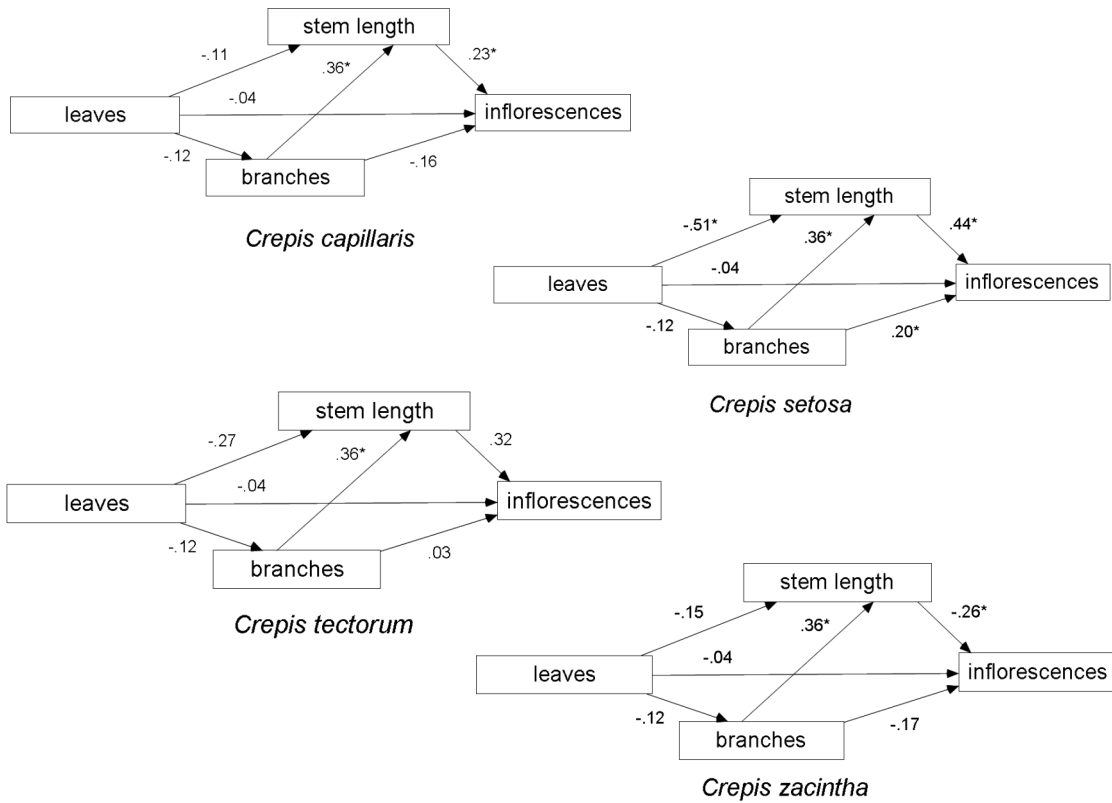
stem length
-.11
.36*
.23*
leaves
-.04
inflorescences
-.12
branches
-.16

Crepis capillaris

stem length
-.51*
.36*
.44*
leaves
-.04
inflorescences
-.12
branches
.20*

Crepis setosa

stem length
-.27
.36*
.32
leaves
-.04
inflorescences
-.12
branches
.03

Crepis tectorum

stem length
-.15
.36*
-.26*
leaves
-.04
inflorescences
-.12
branches
-.17

Crepis zacintha